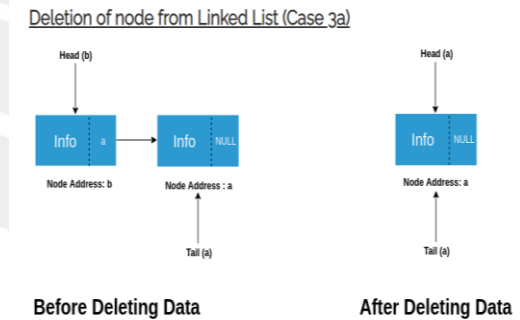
Deletion of node from Linked List (Case 3a)

Head (b)

Info a

Node Address: b

Info NULL

Node Address : a

Tail (a)

Head (a)

Info NULL

Node Address: a

Tail (a)

Before Deleting Data

After Deleting Data